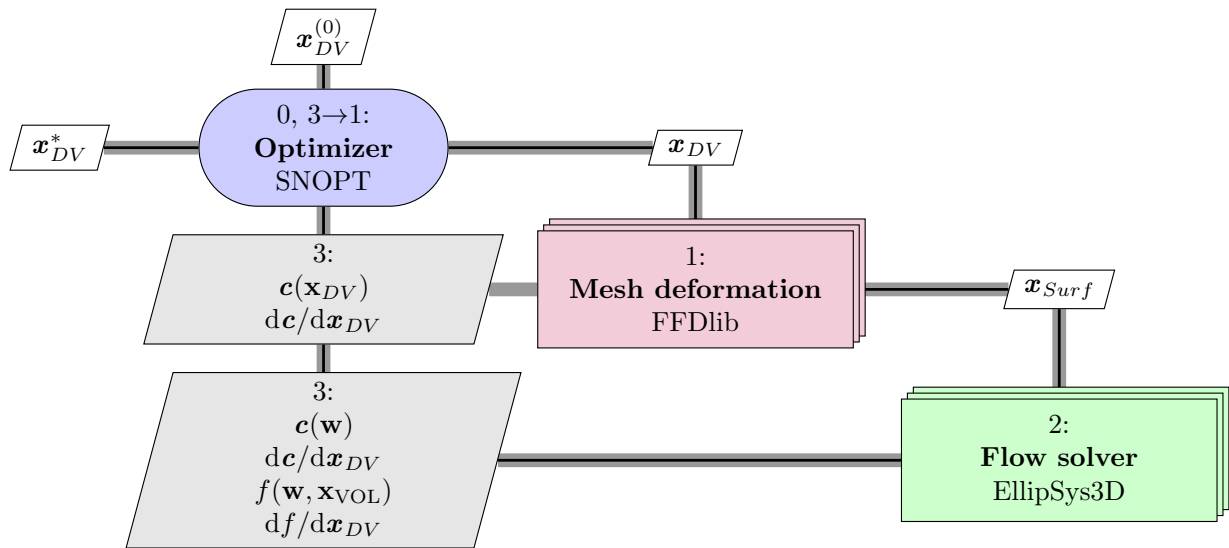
$\boldsymbol{x}_{DV}^{(0)}$

$\boldsymbol{x}_{DV}^{*}$

0, 3→1:
**Optimizer**
SNOPT

$\boldsymbol{x}_{DV}$

3:
$\boldsymbol{c}(\mathbf{x}_{DV})$
$\mathrm{d}\boldsymbol{c}/\mathrm{d}\boldsymbol{x}_{DV}$

1:
**Mesh deformation**
FFDlib

$\boldsymbol{x}_{Surf}$

3:
$\boldsymbol{c}(\mathbf{w})$
$\mathrm{d}\boldsymbol{c}/\mathrm{d}\boldsymbol{x}_{DV}$
$f(\mathbf{w}, \mathbf{x}_{\mathrm{VOL}})$
$\mathrm{d}f/\mathrm{d}\boldsymbol{x}_{DV}$

2:
**Flow solver**
EllipSys3D